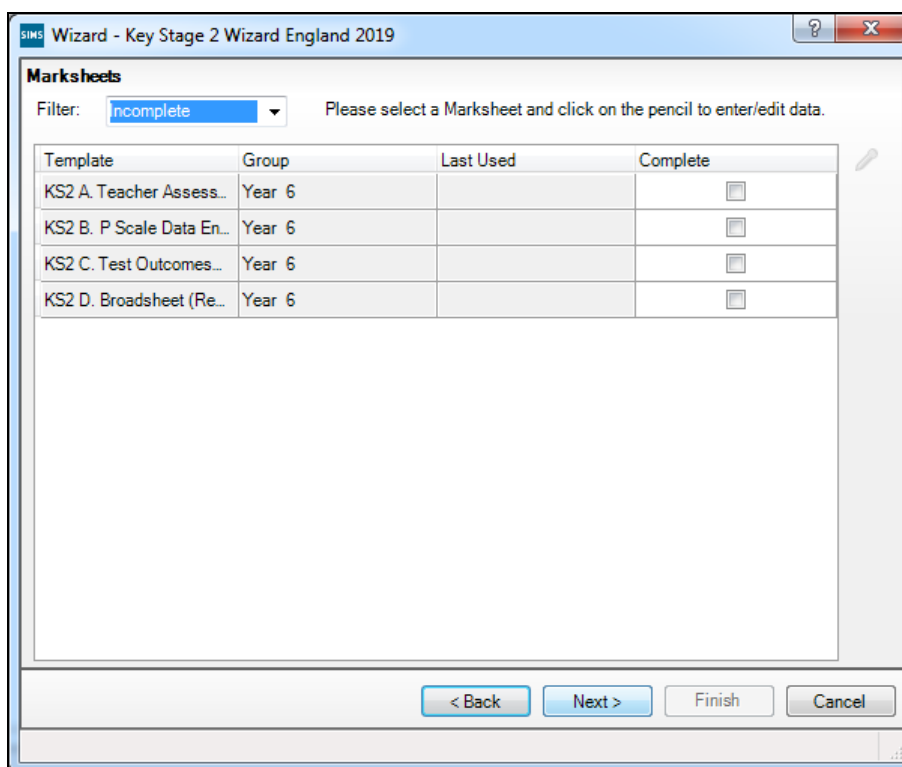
SIMS Wizard - Key Stage 2 Wizard England 2019

?

X

Marksheets

Filter: Incomplete

Please select a Marksheet and click on the pencil to enter/edit data.

| Template | Group | Last Used | Complete |
|---|---|---|---|
| KS2 A. Teacher Assess... | Year 6 | | |
| KS2 B. P Scale Data En... | Year 6 | | |
| KS2 C. Test Outcomes... | Year 6 | | |
| KS2 D. Broadsheet (Re... | Year 6 | | |

< Back

Next >

Finish

Cancel